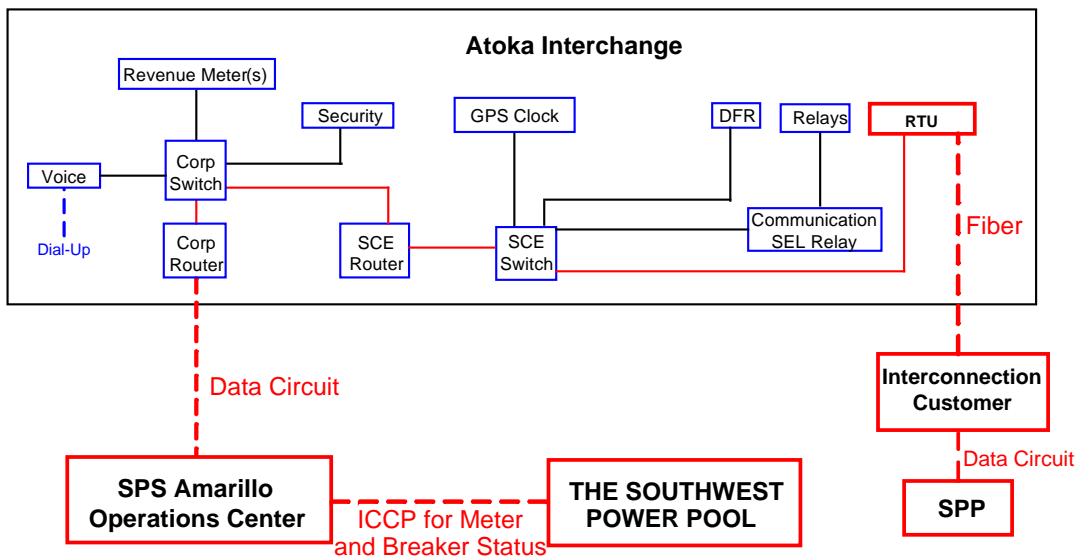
Atoka Interchange

Revenue Meter(s)

Security

GPS Clock

DFR

Relays

RTU

Voice

Corp Switch

Dial-Up

Corp Router

SCE Router

SCE Switch

Communication SEL Relay

Fiber

Data Circuit

Interconnection Customer

Data Circuit

SPS Amarillo Operations Center

ICCP for Meter and Breaker Status

THE SOUTHWEST POWER POOL

SPP